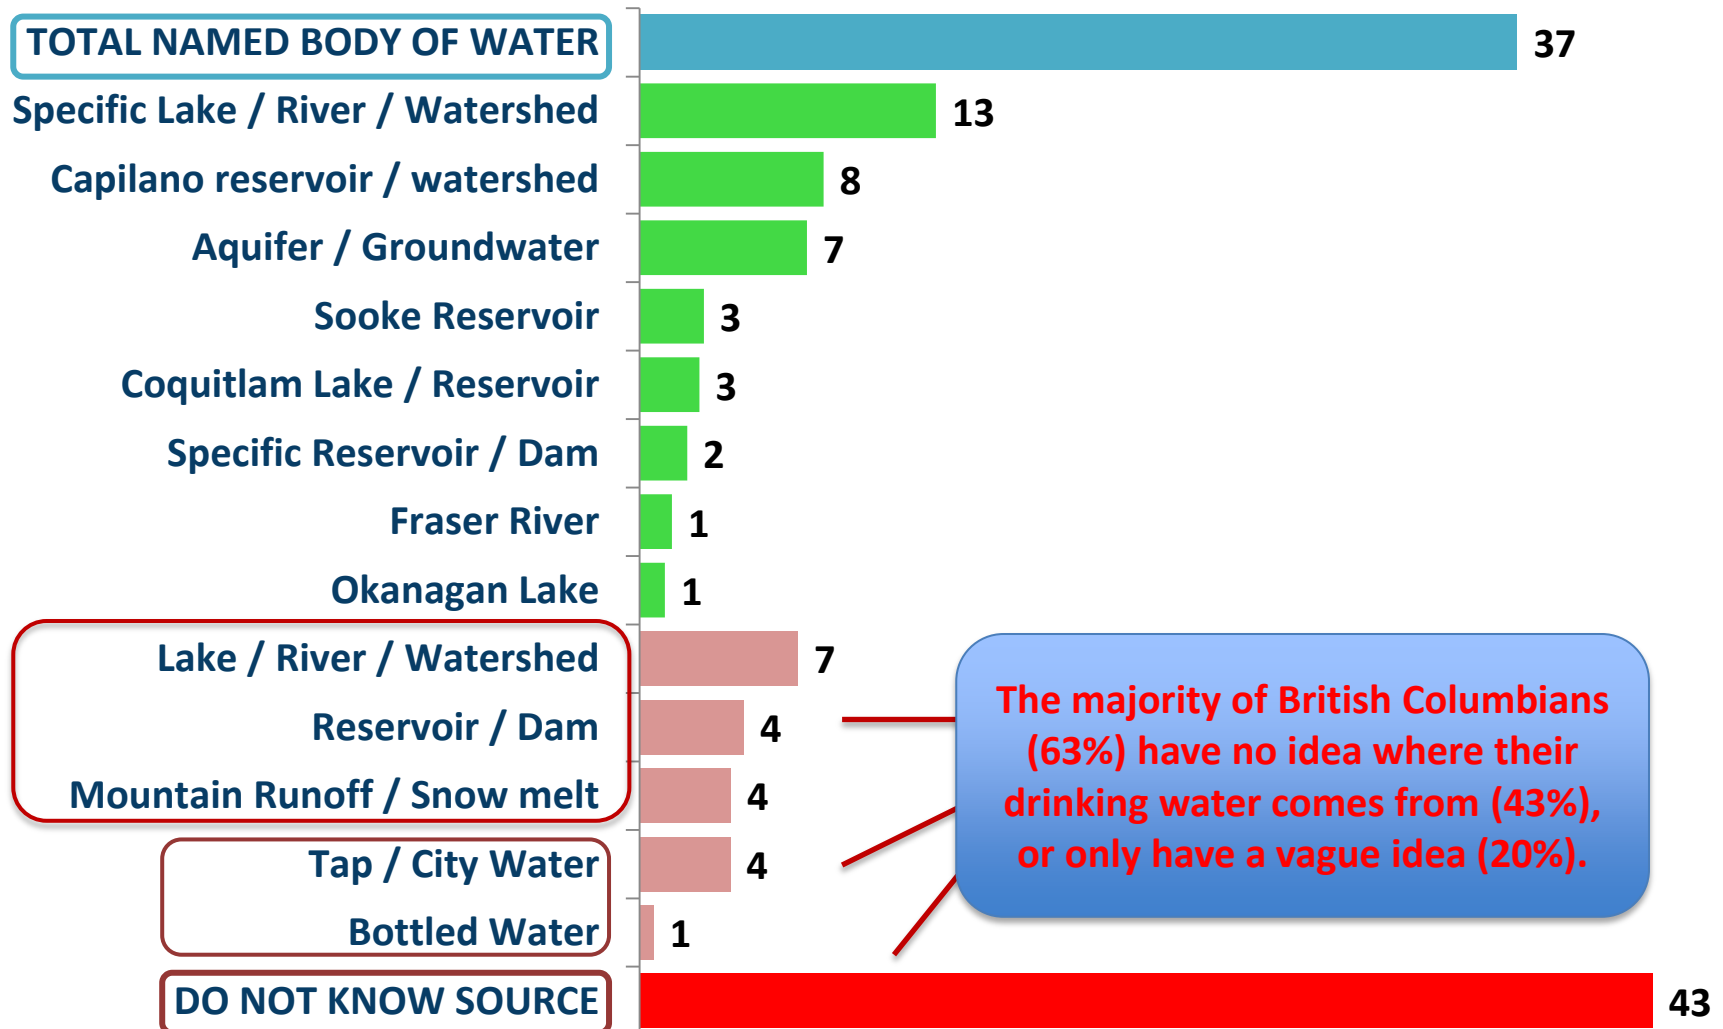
| Category | Value |
|---|---|
| TOTAL NAMED BODY OF WATER | 37 |
| Specific Lake / River / Watershed | 13 |
| Capilano reservoir / watershed | 8 |
| Aquifer / Groundwater | 7 |
| Sooke Reservoir | 3 |
| Coquitlam Lake / Reservoir | 3 |
| Specific Reservoir / Dam | 2 |
| Fraser River | 1 |
| Okanagan Lake | 1 |
| Lake / River / Watershed | 7 |
| Reservoir / Dam | 4 |
| Mountain Runoff / Snow melt | 4 |
| Tap / City Water | 4 |
| Bottled Water | 1 |
| DO NOT KNOW SOURCE | 43 |

The majority of British Columbians (63%) have no idea where their drinking water comes from (43%), or only have a vague idea (20%).